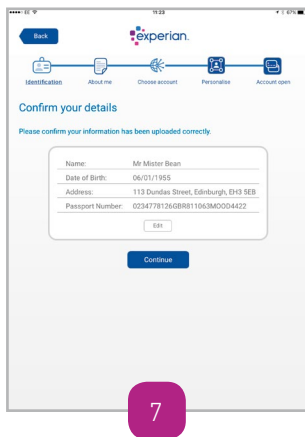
11:23

67%

Back

experian.

Identification

About me

Choose account

Personalise

Account open

Confirm your details

Please confirm your information has been uploaded correctly.

| | |
|---|---|
| Name: | Mr Mister Bean |
| Date of Birth: | 06/01/1955 |
| Address: | 113 Dundas Street, Edinburgh, EH3 5EB |
| Passport Number: | 0234778126GBR811063MOOD4422 |

Edit

Continue

7